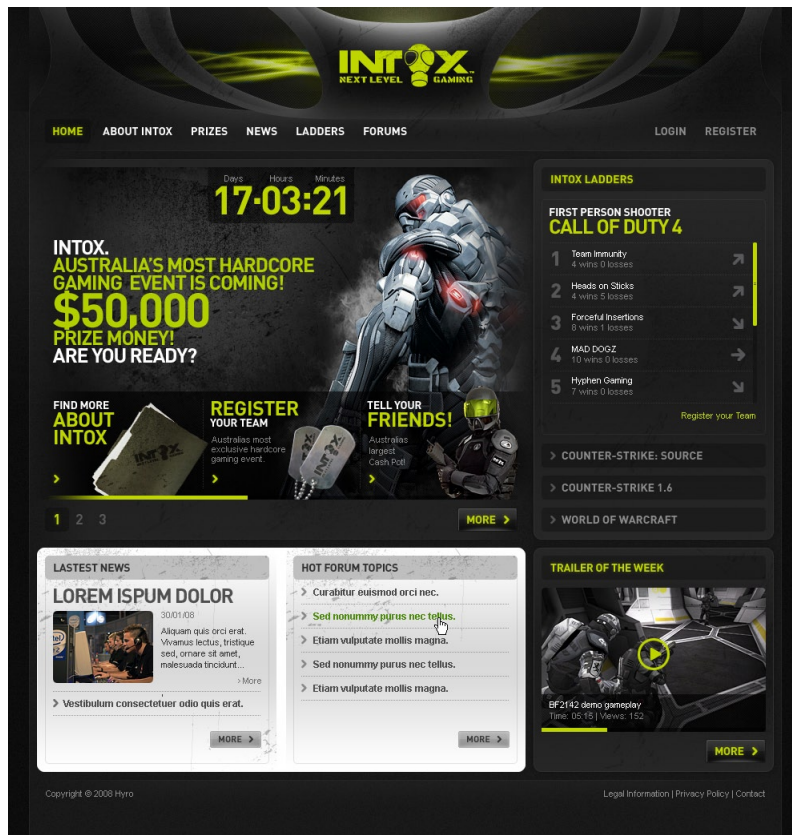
INTOX
NEXT LEVEL GAMING

HOME ABOUT INTOX PRIZES NEWS LADDERS FORUMS

LOGIN REGISTER

Days Hours Minutes
17-03:21

INTOX.
AUSTRALIA'S MOST HARDCORE GAMING EVENT IS COMING!
$50,000
PRIZE MONEY!
ARE YOU READY?

FIND MORE
ABOUT INTOX
>

REGISTER
YOUR TEAM
Australias most exclusive hardcore gaming event.
>

TELL YOUR
FRIENDS!
Australias largest Cash Pot!
>

1 2 3

MORE >

INTOX LADDERS

FIRST PERSON SHOOTER
CALL OF DUTY 4

| | | |
|---|---|---|
| 1 | Team Immunity 4 wins 0 losses | |
| 2 | Heads on Sticks 4 wins 5 losses | |
| 3 | Forceful Insertions 8 wins 1 losses | |
| 4 | MAD DOGZ 10 wins 0 losses | |
| 5 | Hyphen Gaming 7 wins 0 losses | |

Register your Team

> COUNTER-STRIKE: SOURCE
> COUNTER-STRIKE 1.6
> WORLD OF WARCRAFT

LASTEST NEWS

LOREM ISPUM DOLOR
30/01/08
Aliquam quis orci erat. Vivamus lectus, tristique sed, ornare sit amet, malesuada tinciduint...
> More

> Vestibulum consectetuer odio quis erat.

MORE >

HOT FORUM TOPICS

> Curabitur euismod orci nec.
> Sed nonummy purus nec tellus.
> Etiam vulputate mollis magna.
> Sed nonummy purus nec tellus.
> Etiam vulputate mollis magna.

MORE >

TRAILER OF THE WEEK

BF2142 demo gameplay
Time: 05:15 | Views: 152

MORE >

Copyright © 2008 Hyro

Legal Information | Privacy Policy | Contact